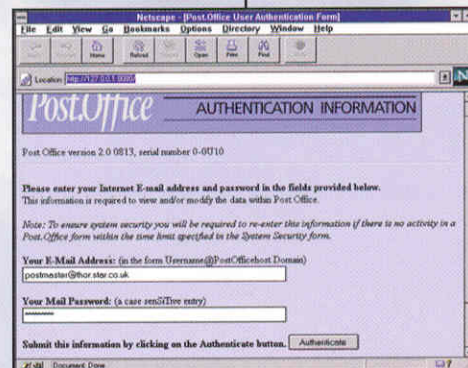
Netscape - [Post.Office User Authentication Form]

File Edit View Go Bookmarks Options Directory Window Help

Back Forward Home Reload Images Open Print Find Stop

Location: http://127.0.0.1:8005/

Post.Office AUTHENTICATION INFORMATION

Post Office version 2.0 0813, serial number 0-0U10

Please enter your Internet E-mail address and password in the fields provided below.
This information is required to view and/or modify the data within Post.Office.

Note: To ensure system security you will be required to re-enter this information if there is no activity in a Post.Office form within the time limit specified in the System Security form.

Your E-Mail Address: (in the form Username@PostOfficehost.Domain)

postmaster@thor.star.co.uk

Your Mail Password: (a case sensitive entry)

********

Submit this information by clicking on the Authenticate button. Authenticate

Document: Done